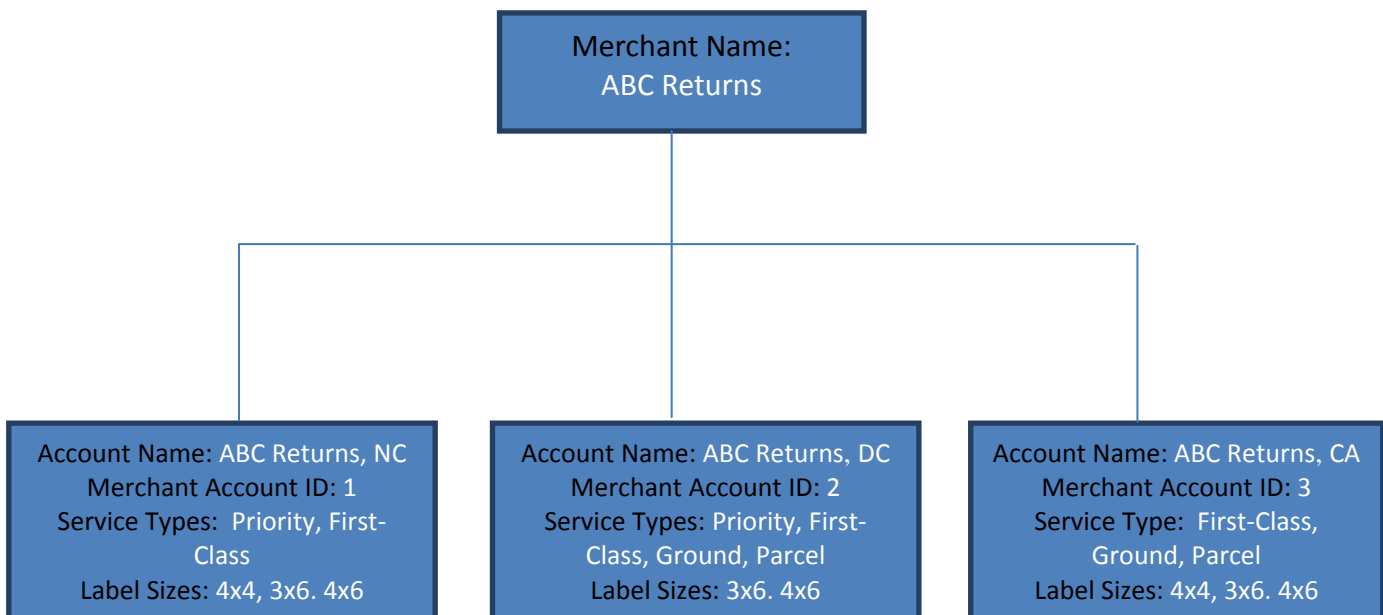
Merchant Name:
ABC Returns

Account Name: ABC Returns, NC
Merchant Account ID: 1
Service Types: Priority, First-Class
Label Sizes: 4x4, 3x6. 4x6

Account Name: ABC Returns, DC
Merchant Account ID: 2
Service Types: Priority, First-Class, Ground, Parcel
Label Sizes: 3x6. 4x6

Account Name: ABC Returns, CA
Merchant Account ID: 3
Service Type: First-Class, Ground, Parcel
Label Sizes: 4x4, 3x6. 4x6